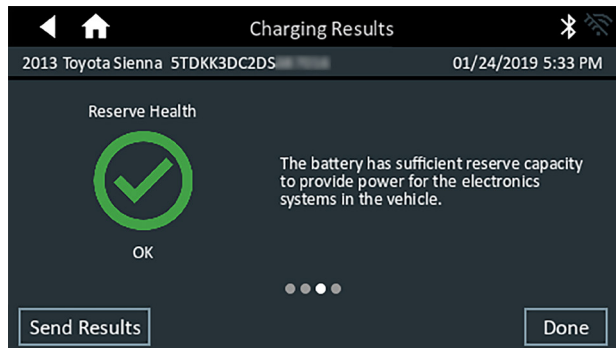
Charging Results

2013 Toyota Sienna 5TDKK3DC2DS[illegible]

01/24/2019 5:33 PM

Reserve Health

OK

The battery has sufficient reserve capacity to provide power for the electronics systems in the vehicle.

Send Results

Done